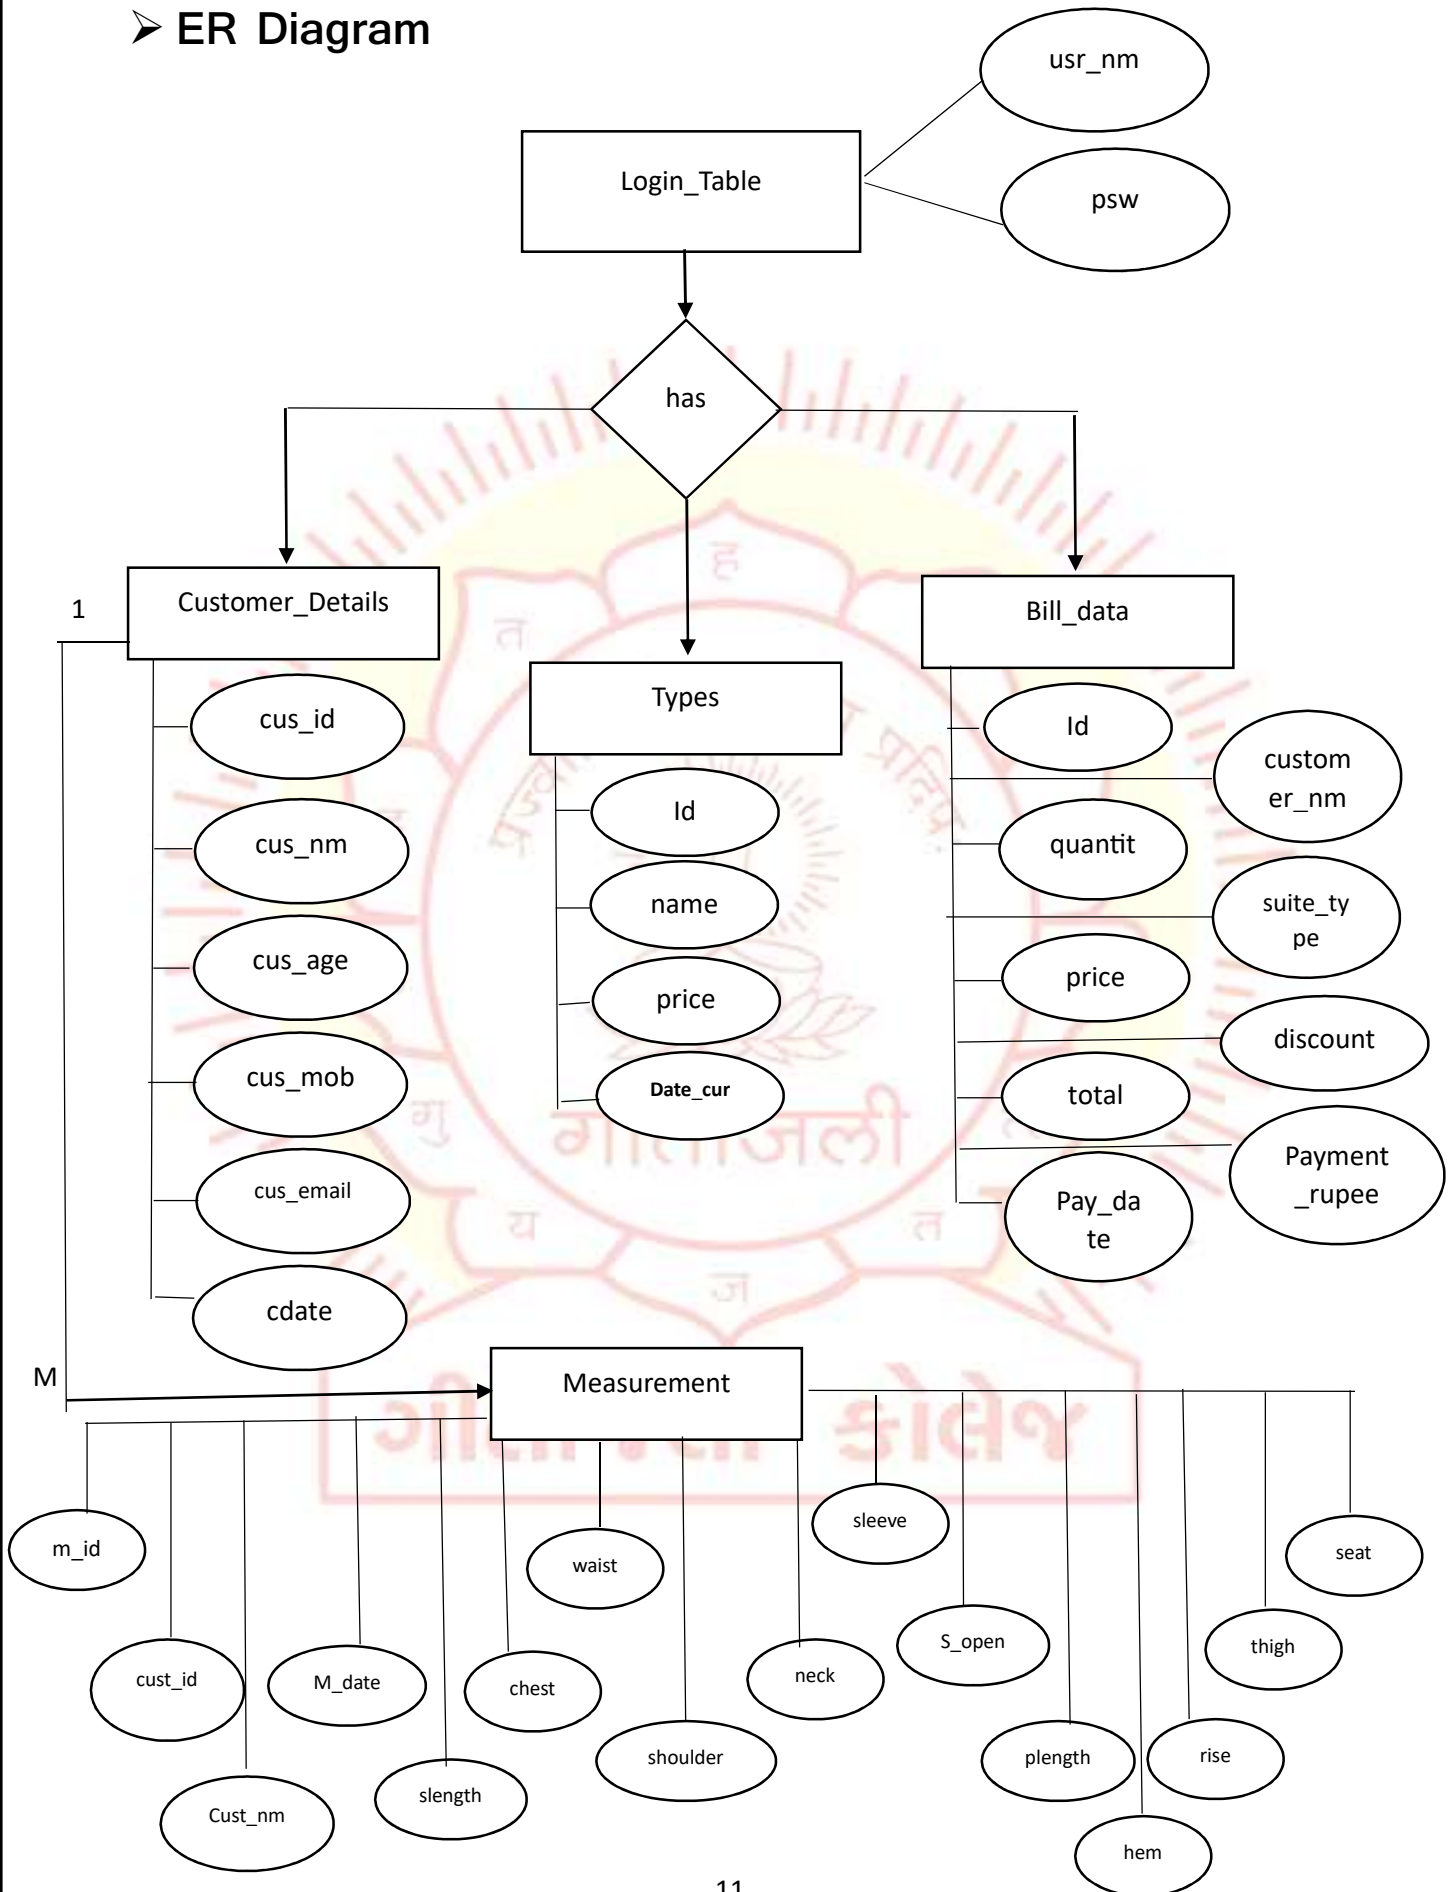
ER Diagram

usr_nm

Login_Table

psw

has

1

Customer_Details

Types

Bill_data

cus_id

cus_nm

cus_age

cus_mob

cus_email

cdate

Id

name

price

Date_cur

Id

customer_nm

quantit

suite_type

price

discount

total

Payment _rupee

Pay_date

M

Measurement

m_id

cust_id

Cust_nm

M_date

slength

chest

waist

shoulder

neck

sleeve

S_open

plength

hem

rise

thigh

seat

11